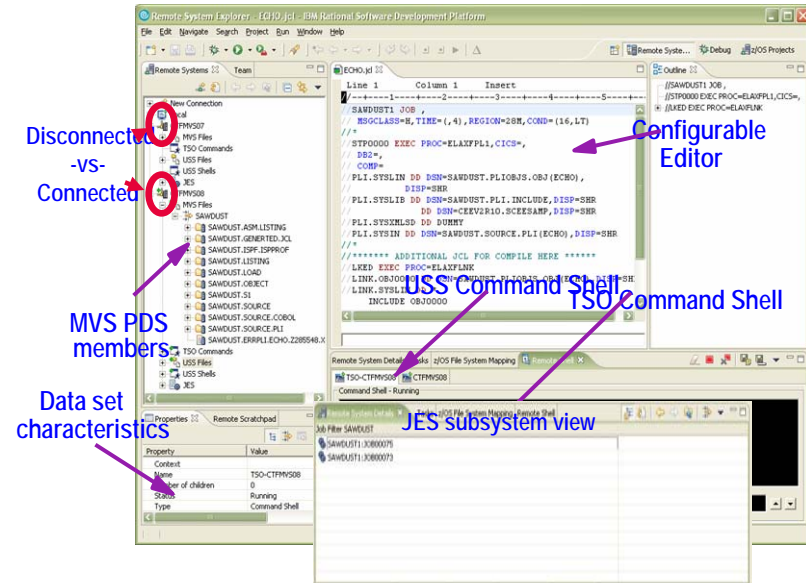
Remote System Explorer - ECHO.jcl - IBM Rational Software Development Platform

File Edit Navigate Search Project Run Window Help

Remote Syste... Debug z/OS Projects

Remote Systems Team

New Connection
Local
CTFMVS07
MVS Files
TSO Commands
USS Files
USS Shells
JES
CTFMVS08
MVS Files
SAWDUST
SAWDUST.ASM.LISTING
SAWDUST.GENERTED.JCL
SAWDUST.ISPF.ISPPROF
SAWDUST.LISTING
SAWDUST.LOAD
SAWDUST.OBJECT
SAWDUST.S1
SAWDUST.SOURCE
SAWDUST.SOURCE.COBOL
SAWDUST.SOURCE.PLI
SAWDUST.ERRPLI.ECHO.Z285548.X
TSO Commands
USS Files
USS Shells
JES

Disconnected -vs- Connected

MVS PDS members

Data set characteristics

ECHO.jcl

Line 1 Column 1 Insert

//SAWDUST1 JOB ,
// MSGCLASS=H,TIME=(,4),REGION=28M,COND=(16,LT)
//*
//STP0000 EXEC PROC=ELAXFPL1,CICS=,
// DB2=,
// COMP=
//PLI.SYSLIN DD DSN=SAWDUST.PLIOBJS.OBJ(ECHO),
// DISP=SHR
//PLI.SYSLIB DD DSN=SAWDUST.PLI.INCLUDE,DISP=SHR
// DD DSN=CEEV2R10.SCEESAMP,DISP=SHR
//PLI.SYSXMLSD DD DUMMY
//PLI.SYSIN DD DSN=SAWDUST.SOURCE.PLI(ECHO),DISP=SHR
//*
//******* ADDITIONAL JCL FOR COMPILE HERE ******
//LKED EXEC PROC=ELAXFLNK
//LINK.OBJ0000 DD DSN=SAWDUST.PLIOBJS.OBJ(ECHO),DISP=SHR
//LINK.SYSLIN DD *
INCLUDE OBJ0000

Configurable Editor

Outline

//SAWDUST1 JOB ,
//STP0000 EXEC PROC=ELAXFPL1,CICS=,
//LKED EXEC PROC=ELAXFLNK

USS Command Shell

TSO Command Shell

Remote System Details Tasks z/OS File System Mapping Remote Shell

TSO-CTFMVS08 CTFMVS08

Command Shell - Running

Properties Remote Scratchpad

| Property | Value |
|---|---|
| Context | |
| Name | TSO-CTFMVS08 |
| Number of children | 0 |
| Status | Running |
| Type | Command Shell |

Remote System Details Tasks z/OS File System Mapping Remote Shell

Job Filter SAWDUST

SAWDUST1:JOB00075
SAWDUST1:JOB00073

JES subsystem view